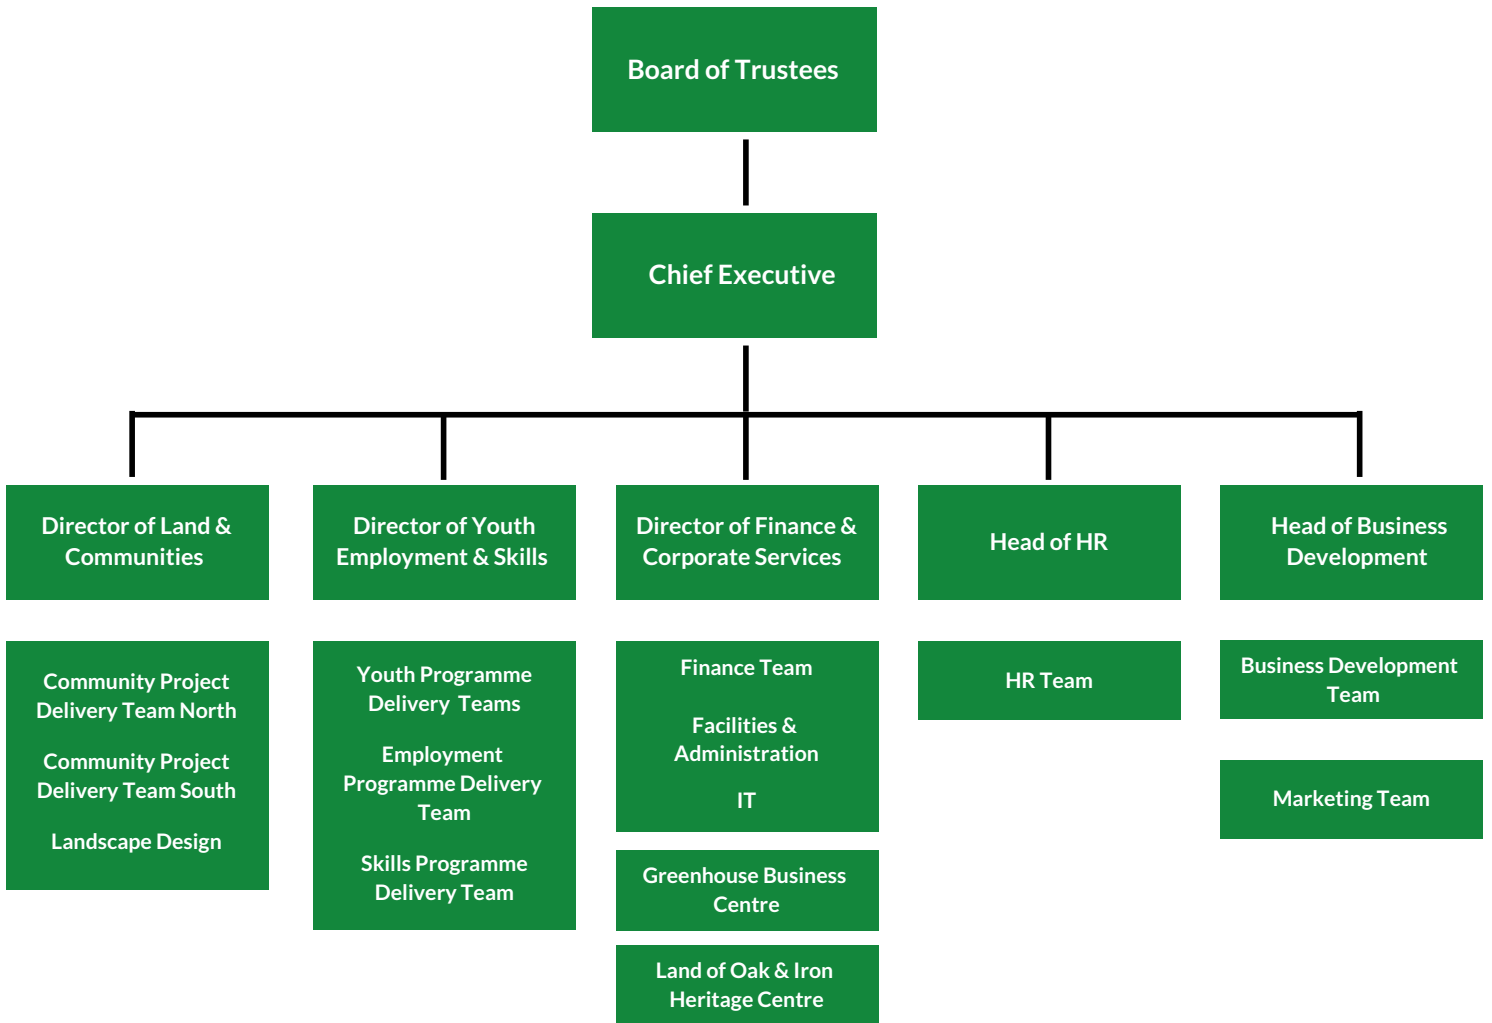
Board of Trustees

Chief Executive

Director of Land & Communities

Director of Youth Employment & Skills

Director of Finance & Corporate Services

Head of HR

Head of Business Development

Community Project Delivery Team North

Community Project Delivery Team South

Landscape Design

Youth Programme Delivery Teams

Employment Programme Delivery Team

Skills Programme Delivery Team

Finance Team

Facilities & Administration

IT

Greenhouse Business Centre

Land of Oak & Iron Heritage Centre

HR Team

Business Development Team

Marketing Team